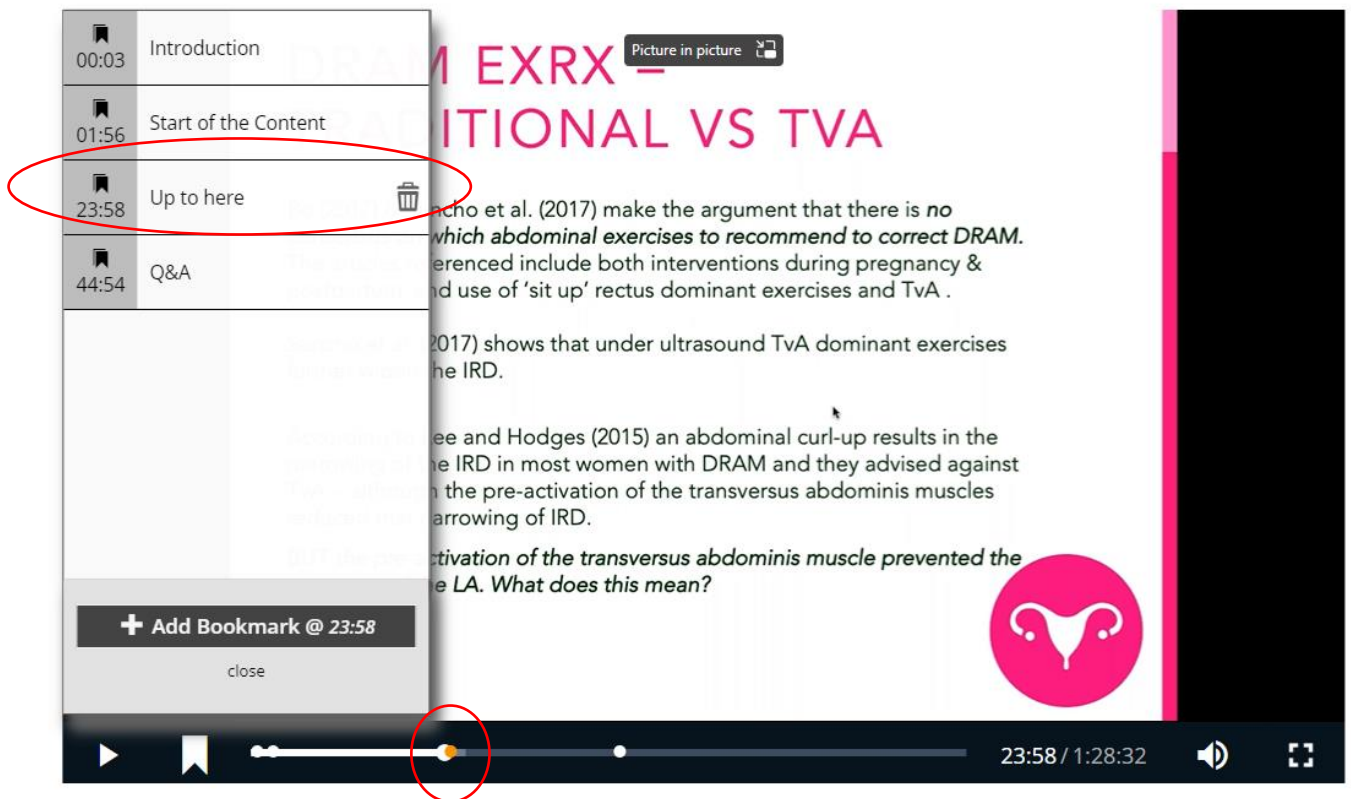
00:03 Introduction

01:56 Start of the Content

23:58 Up to here

44:54 Q&A

Add Bookmark @ 23:58

close

Picture in picture

DRAM EXRX – TRADITIONAL VS TVA

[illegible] cho et al. (2017) make the argument that there is no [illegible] which abdominal exercises to recommend to correct DRAM. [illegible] referenced include both interventions during pregnancy & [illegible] use of 'sit up' rectus dominant exercises and TvA .

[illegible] 2017) shows that under ultrasound TvA dominant exercises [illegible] he IRD.

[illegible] ee and Hodges (2015) an abdominal curl-up results in the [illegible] e IRD in most women with DRAM and they advised against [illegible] the pre-activation of the transversus abdominis muscles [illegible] arrowing of IRD.

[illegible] tivation of the transversus abdominis muscle prevented the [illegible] e LA. What does this mean?

23:58 / 1:28:32